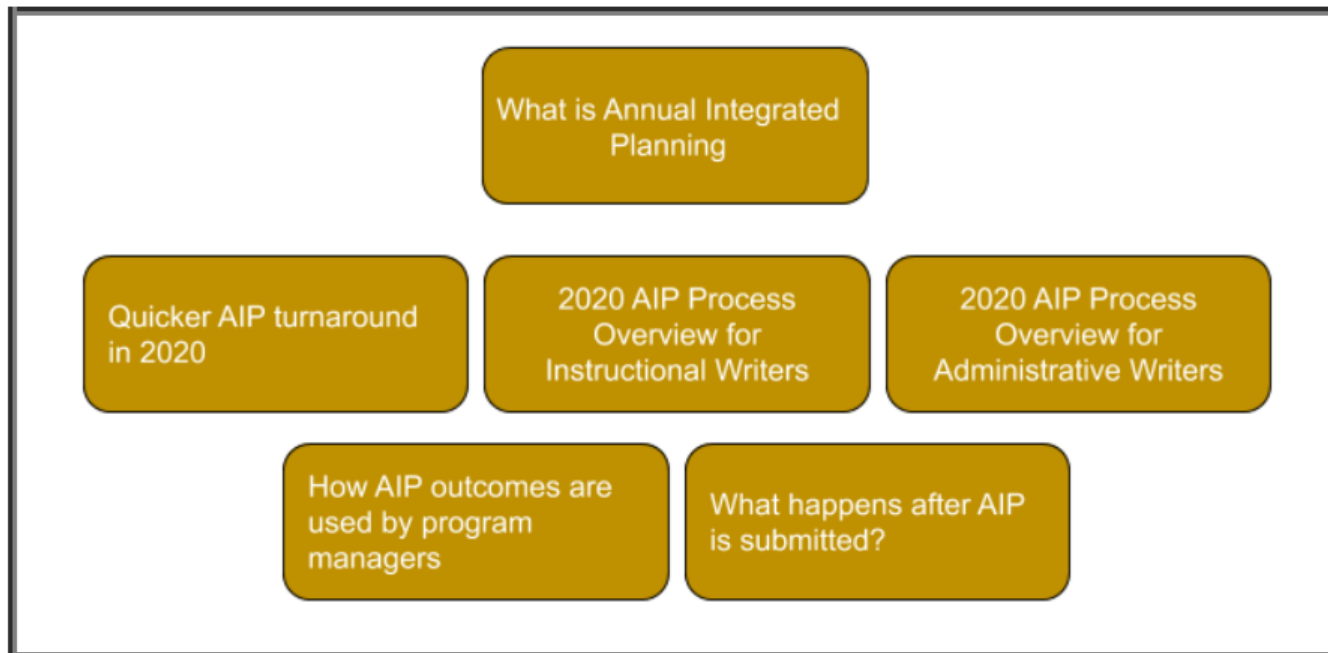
What is Annual Integrated Planning

Quicker AIP turnaround in 2020

2020 AIP Process Overview for Instructional Writers

2020 AIP Process Overview for Administrative Writers

How AIP outcomes are used by program managers

What happens after AIP is submitted?